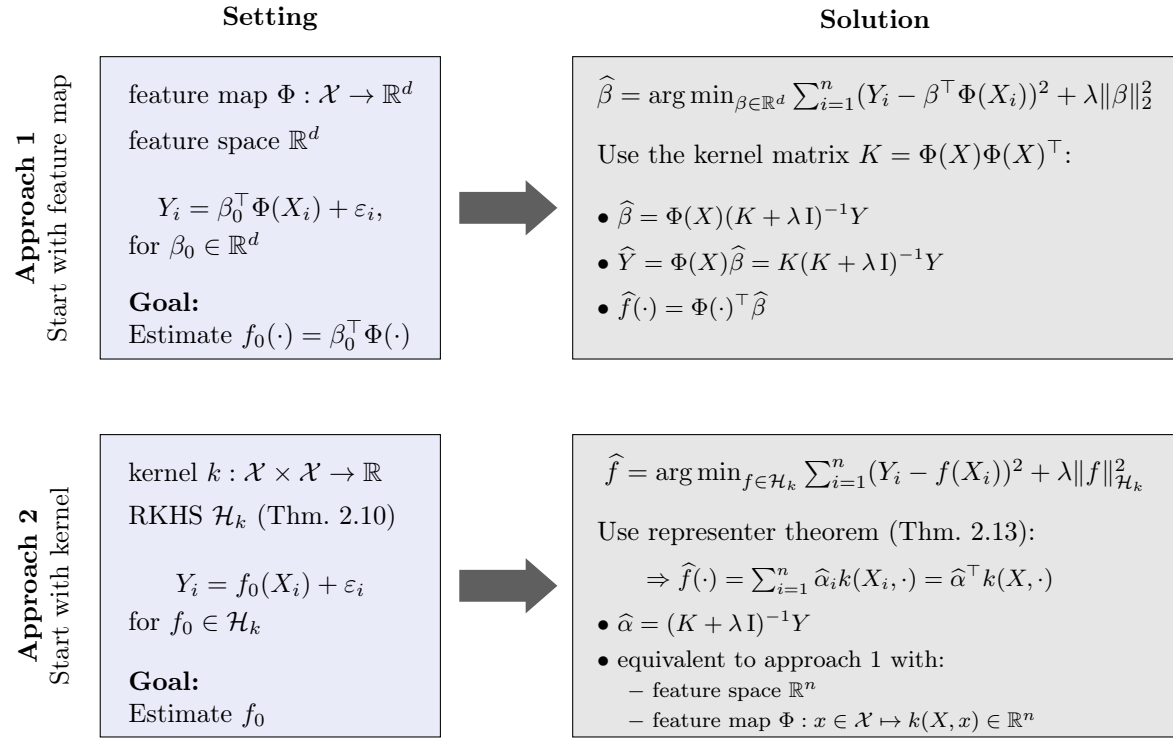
Setting

Solution

Approach 1
Start with feature map

feature map $\Phi : \mathcal{X} \to \mathbb{R}^d$

feature space $\mathbb{R}^d$

$Y_i = \beta_0^\top \Phi(X_i) + \varepsilon_i$, for $\beta_0 \in \mathbb{R}^d$

**Goal:**
Estimate $f_0(\cdot) = \beta_0^\top \Phi(\cdot)$

$\widehat{\beta} = \arg\min_{\beta \in \mathbb{R}^d} \sum_{i=1}^n (Y_i - \beta^\top \Phi(X_i))^2 + \lambda \|\beta\|_2^2$

Use the kernel matrix $K = \Phi(X)\Phi(X)^\top$:

• $\widehat{\beta} = \Phi(X)(K + \lambda \mathrm{I})^{-1} Y$

• $\widehat{Y} = \Phi(X)\widehat{\beta} = K(K + \lambda \mathrm{I})^{-1} Y$

• $\widehat{f}(\cdot) = \Phi(\cdot)^\top \widehat{\beta}$

Approach 2
Start with kernel

kernel $k : \mathcal{X} \times \mathcal{X} \to \mathbb{R}$

RKHS $\mathcal{H}_k$ (Thm. 2.10)

$Y_i = f_0(X_i) + \varepsilon_i$
for $f_0 \in \mathcal{H}_k$

**Goal:**
Estimate $f_0$

$\widehat{f} = \arg\min_{f \in \mathcal{H}_k} \sum_{i=1}^n (Y_i - f(X_i))^2 + \lambda \|f\|_{\mathcal{H}_k}^2$

Use representer theorem (Thm. 2.13):

$\Rightarrow \widehat{f}(\cdot) = \sum_{i=1}^n \widehat{\alpha}_i k(X_i, \cdot) = \widehat{\alpha}^\top k(X, \cdot)$

• $\widehat{\alpha} = (K + \lambda \mathrm{I})^{-1} Y$

• equivalent to approach 1 with:
– feature space $\mathbb{R}^n$
– feature map $\Phi : x \in \mathcal{X} \mapsto k(X, x) \in \mathbb{R}^n$